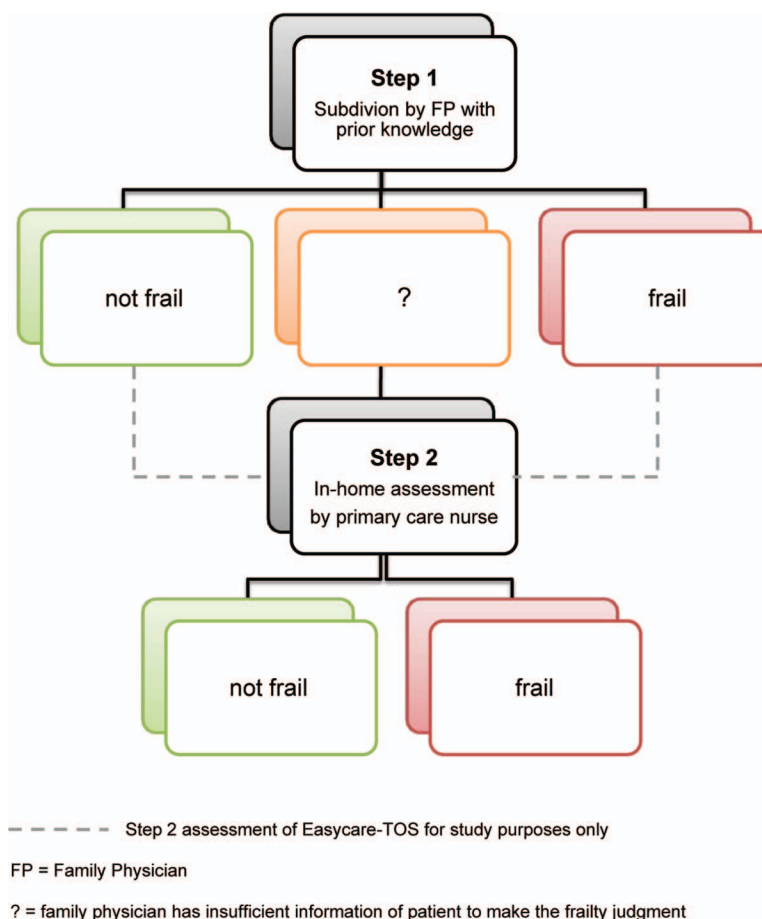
Step 1
Subdivion by FP with prior knowledge

not frail

?

frail

Step 2
In-home assessment by primary care nurse

not frail

frail

Step 2 assessment of Easycare-TOS for study purposes only

FP = Family Physician

? = family physician has insufficient information of patient to make the frailty judgment